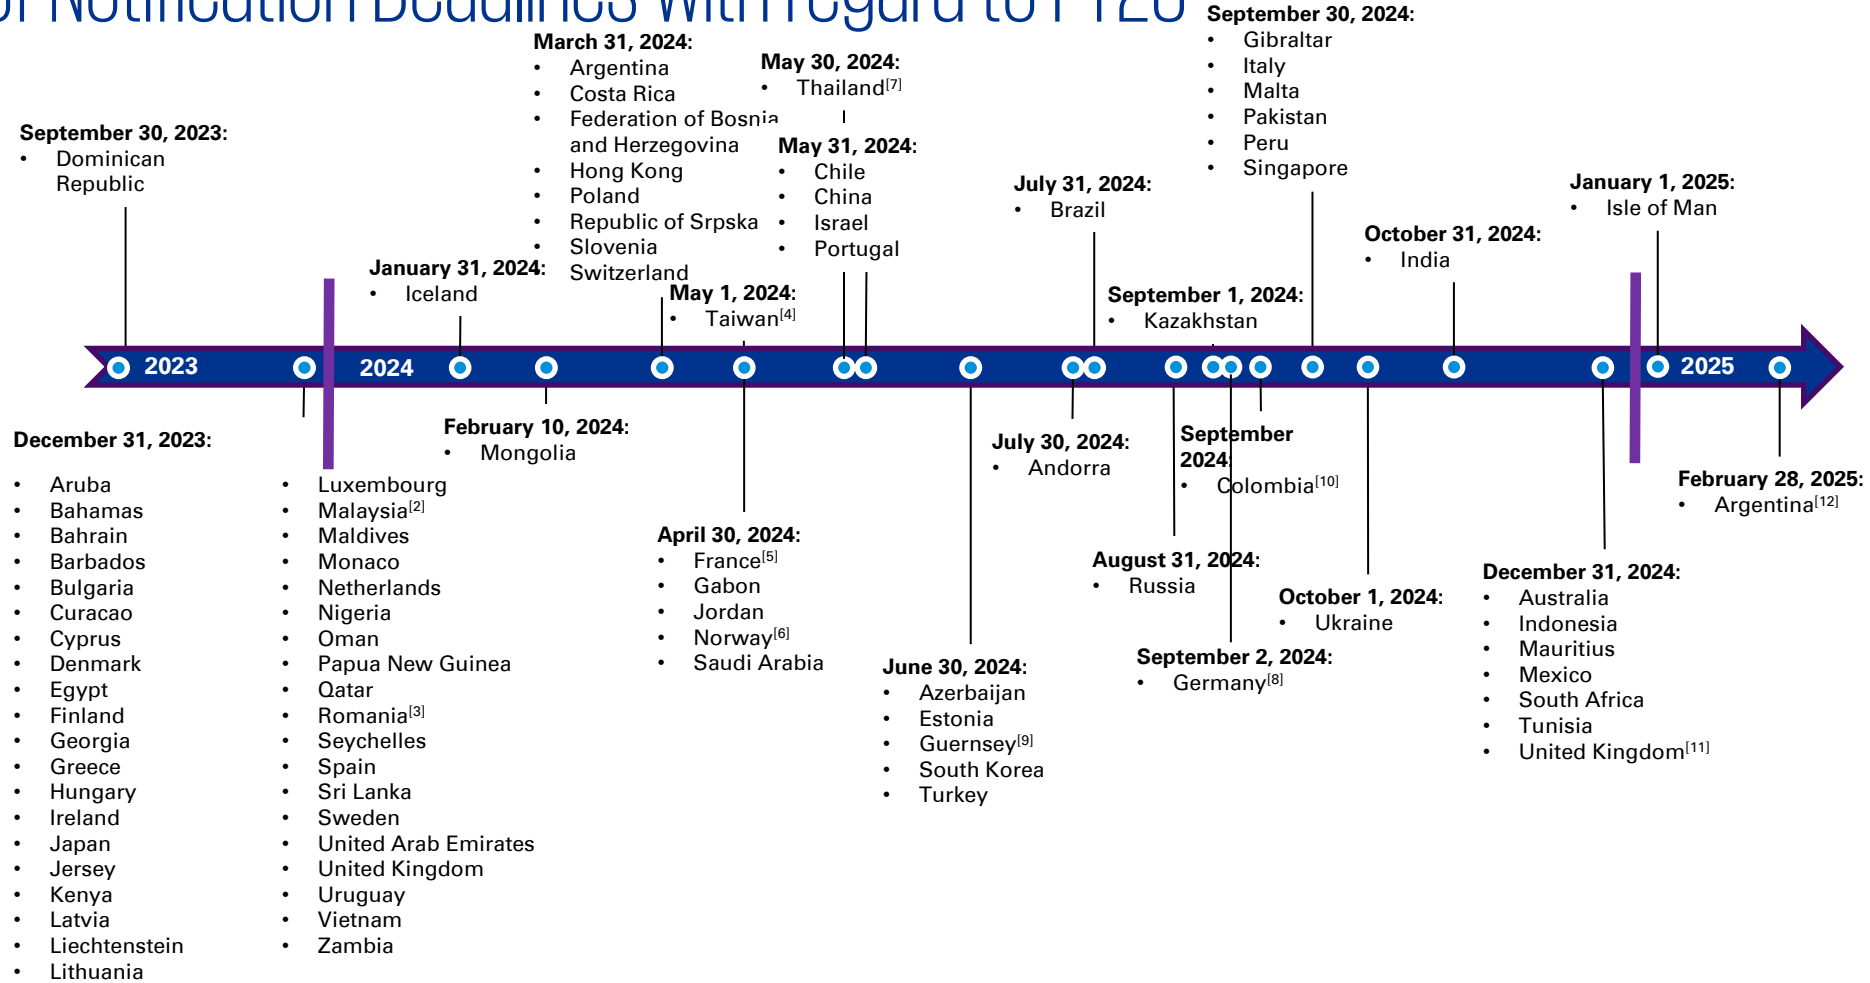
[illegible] Notification Deadlines With regard to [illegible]

September 30, 2023:
• Dominican Republic

March 31, 2024:
• Argentina
• Costa Rica
• Federation of Bosnia and Herzegovina
• Hong Kong
• Poland
• Republic of Srpska
• Slovenia
• Switzerland

May 30, 2024:
• Thailand[7]

May 31, 2024:
• Chile
• China
• Israel
• Portugal

January 31, 2024:
• Iceland

May 1, 2024:
• Taiwan[4]

July 31, 2024:
• Brazil

September 30, 2024:
• Gibraltar
• Italy
• Malta
• Pakistan
• Peru
• Singapore

September 1, 2024:
• Kazakhstan

October 31, 2024:
• India

January 1, 2025:
• Isle of Man

2023

2024

2025

December 31, 2023:
• Aruba
• Bahamas
• Bahrain
• Barbados
• Bulgaria
• Curacao
• Cyprus
• Denmark
• Egypt
• Finland
• Georgia
• Greece
• Hungary
• Ireland
• Japan
• Jersey
• Kenya
• Latvia
• Liechtenstein
• Lithuania
• Luxembourg
• Malaysia[2]
• Maldives
• Monaco
• Netherlands
• Nigeria
• Oman
• Papua New Guinea
• Qatar
• Romania[3]
• Seychelles
• Spain
• Sri Lanka
• Sweden
• United Arab Emirates
• United Kingdom
• Uruguay
• Vietnam
• Zambia

February 10, 2024:
• Mongolia

April 30, 2024:
• France[5]
• Gabon
• Jordan
• Norway[6]
• Saudi Arabia

June 30, 2024:
• Azerbaijan
• Estonia
• Guernsey[9]
• South Korea
• Turkey

July 30, 2024:
• Andorra

August 31, 2024:
• Russia

September 2024:
• Colombia[10]

September 2, 2024:
• Germany[8]

October 1, 2024:
• Ukraine

December 31, 2024:
• Australia
• Indonesia
• Mauritius
• Mexico
• South Africa
• Tunisia
• United Kingdom[11]

February 28, 2025:
• Argentina[12]